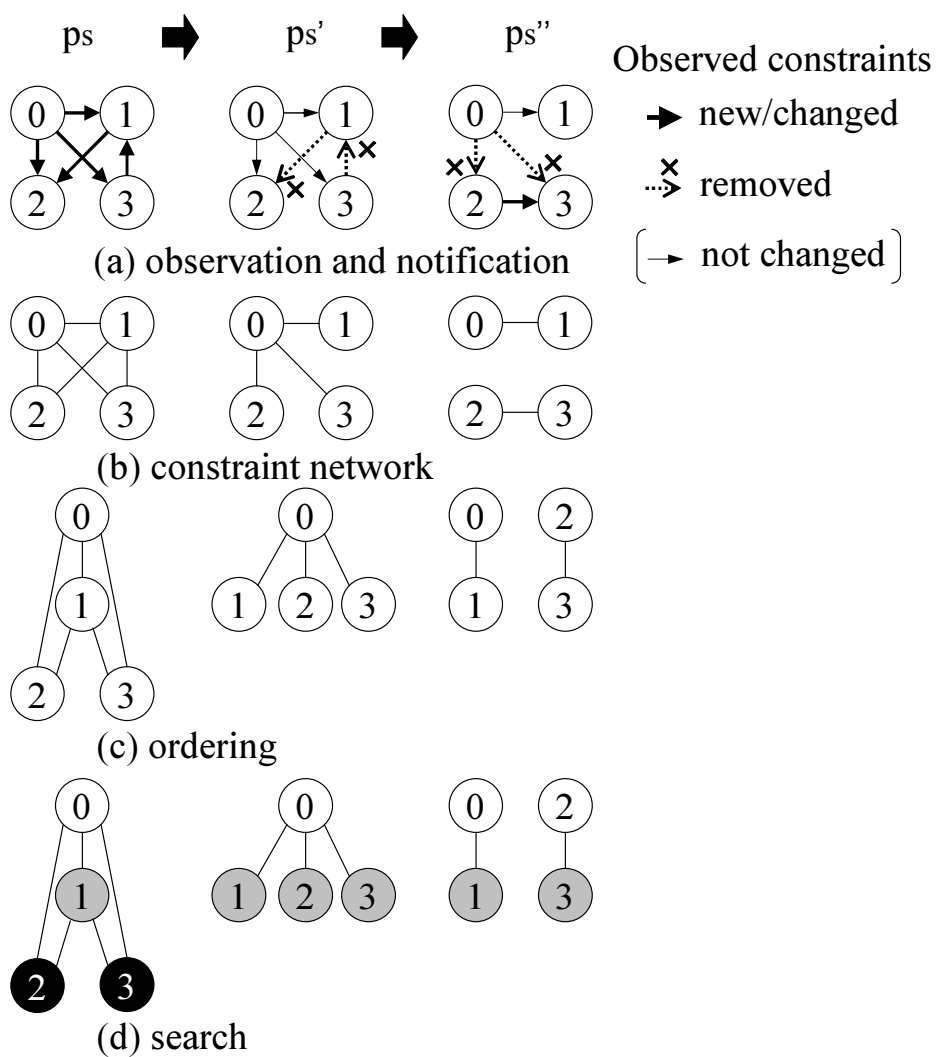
ps ps' ps''

Observed constraints
new/changed
removed
not changed

0 1
2 3

0 1
2 3

0 1
2 3

(a) observation and notification

0 1
2 3

0 1
2 3

0 1
2 3

(b) constraint network

0
1
2 3

0
1 2 3

0 2
1 3

(c) ordering

0
1
2 3

0
1 2 3

0 2
1 3

(d) search